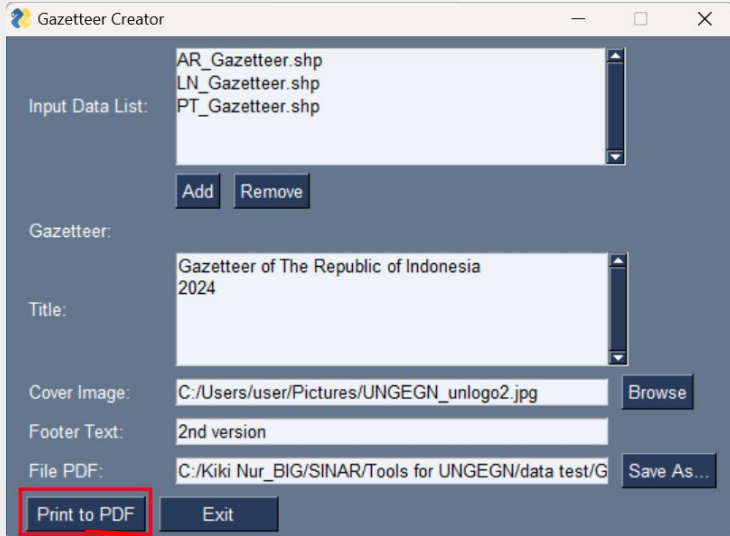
Gazetteer Creator

Input Data List:
AR_Gazetteer.shp
LN_Gazetteer.shp
PT_Gazetteer.shp

Add Remove

Gazetteer:

Title:
Gazetteer of The Republic of Indonesia
2024

Cover Image: C:/Users/user/Pictures/UNGEGN_unlogo2.jpg Browse

Footer Text: 2nd version

File PDF: C:/Kiki Nur_BIG/SINAR/Tools for UNGEGN/data test/G Save As...

Print to PDF Exit